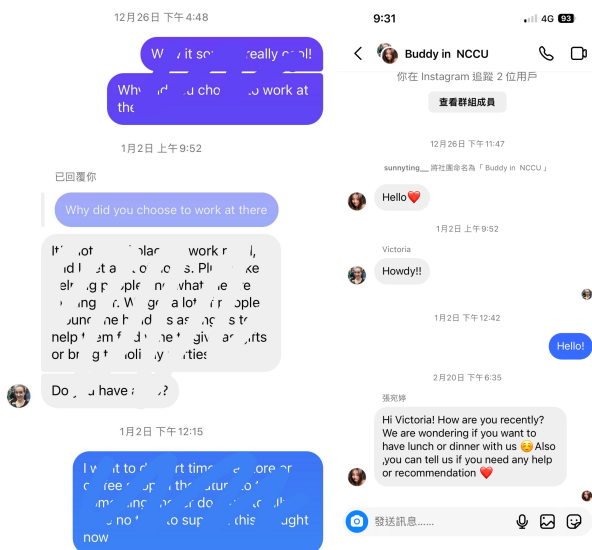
12月26日 下午4:48

Why it so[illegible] really cool!

Why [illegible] cho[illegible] to work at the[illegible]

1月2日 上午9:52

已回覆你

Why did you choose to work at there

It's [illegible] plac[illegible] work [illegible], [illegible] a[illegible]. Pl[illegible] ke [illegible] people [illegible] what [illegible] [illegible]. W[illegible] a lot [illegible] people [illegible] as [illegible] to help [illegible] or bring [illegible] parties

Do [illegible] have a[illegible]?

1月2日 下午12:15

I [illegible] to d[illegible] time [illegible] ore or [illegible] the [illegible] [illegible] do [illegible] no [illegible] to sup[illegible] this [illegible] ght now

9:31 4G 93

Buddy in NCCU

你在 Instagram 追蹤 2 位用戶

查看群組成員

12月26日 下午11:47

sunnyting__ 將社團命名為「Buddy in NCCU」

Hello❤️

1月2日 上午9:52

Victoria

Howdy!!

1月2日 下午12:42

Hello!

2月20日 下午6:35

張宛婷

Hi Victoria! How are you recently? We are wondering if you want to have lunch or dinner with us ☺️ Also ,you can tell us if you need any help or recommendation ❤️

傳送訊息......